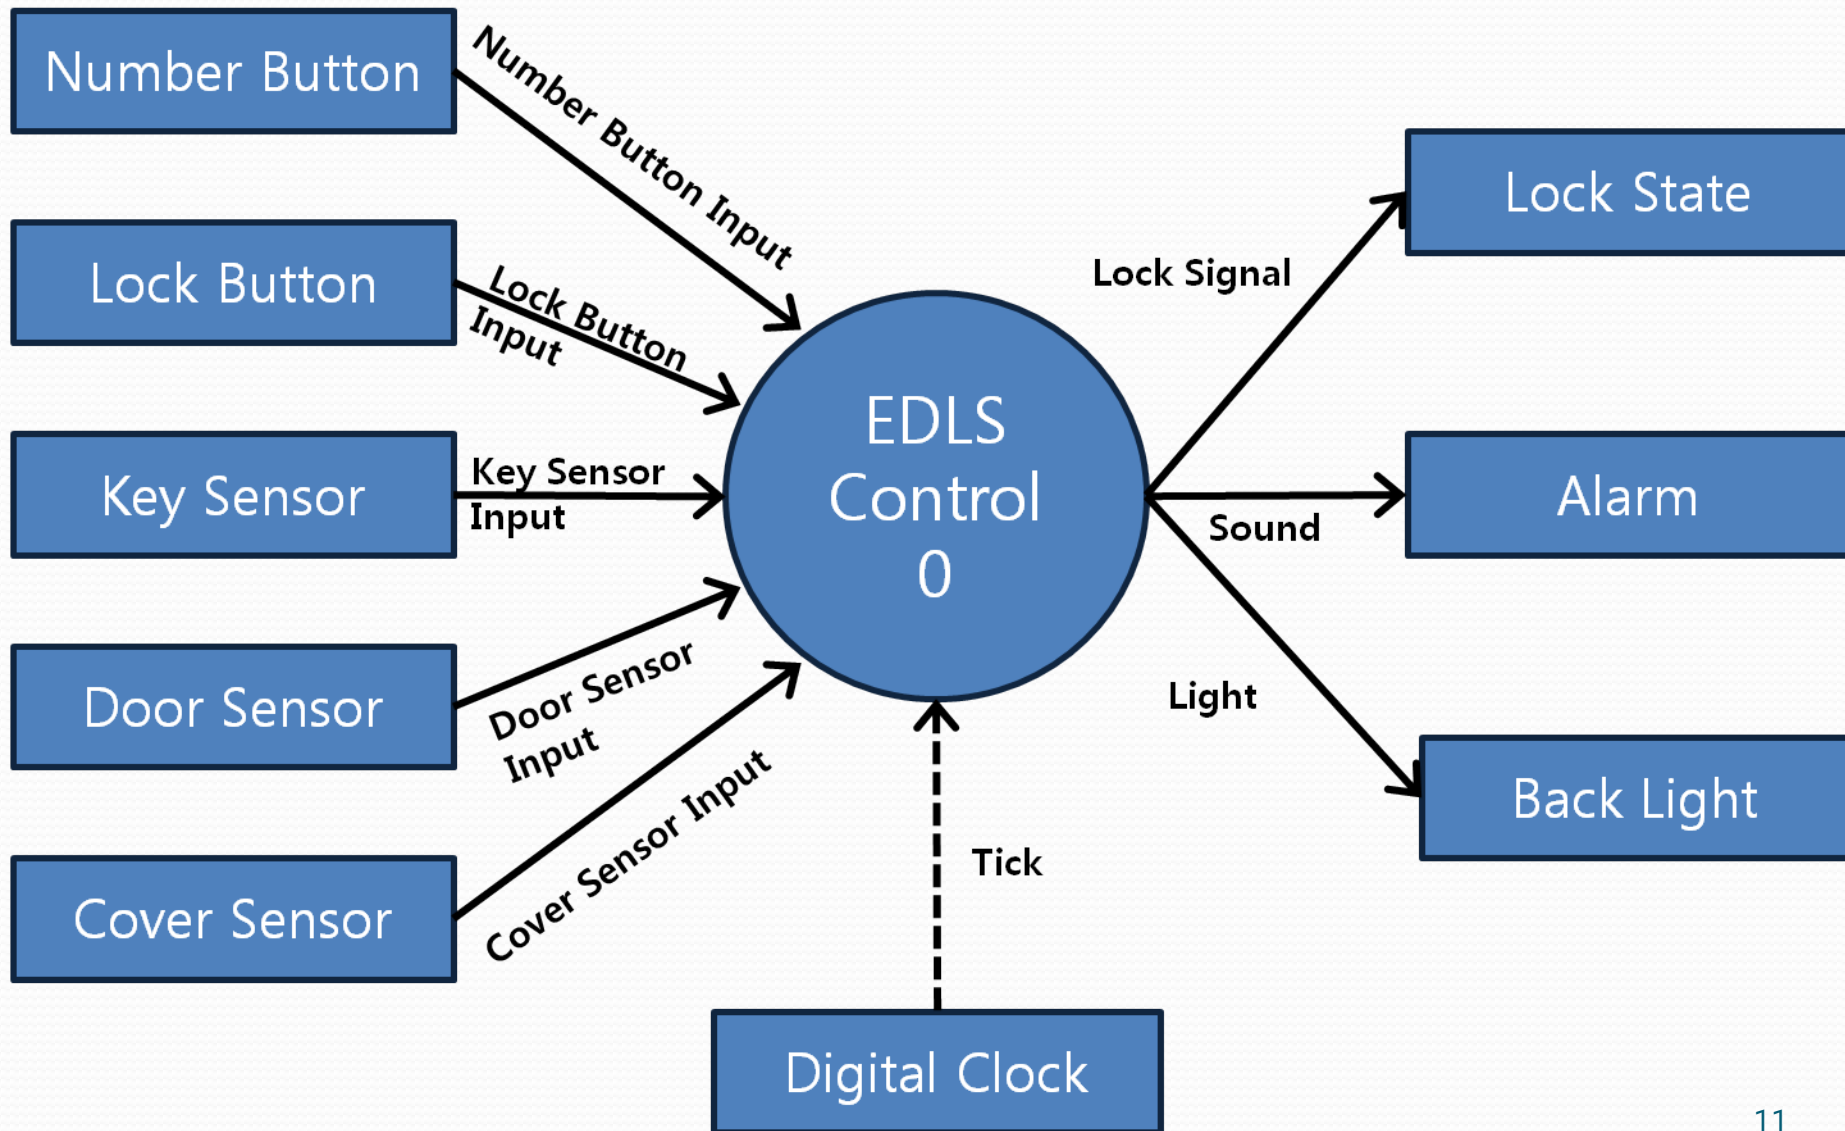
Number Button

Number Button Input

Lock Button

Lock Button Input

Key Sensor

Key Sensor Input

Door Sensor

Door Sensor Input

Cover Sensor

Cover Sensor Input

EDLS Control 0

Tick

Digital Clock

Lock Signal

Lock State

Sound

Alarm

Light

Back Light

11